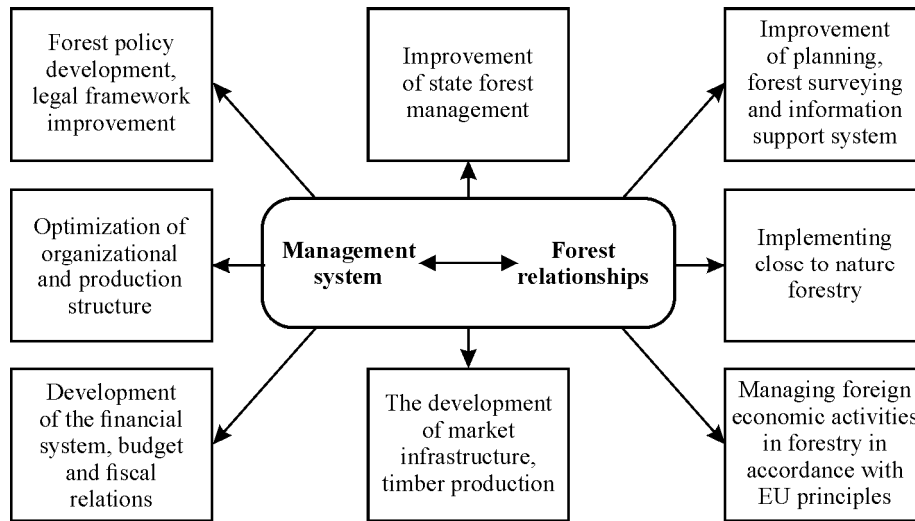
Forest policy development, legal framework improvement

Improvement of state forest management

Improvement of planning, forest surveying and information support system

Optimization of organizational and production structure

Management system

Forest relationships

Implementing close to nature forestry

Development of the financial system, budget and fiscal relations

The development of market infrastructure, timber production

Managing foreign economic activities in forestry in accordance with EU principles